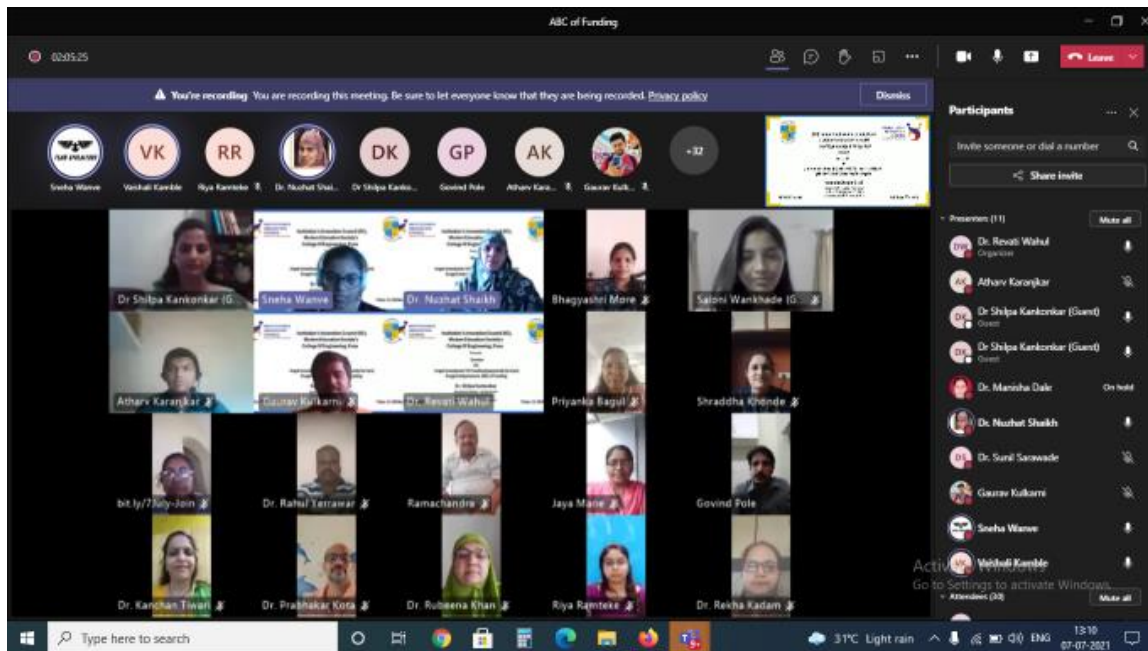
ABC of Funding

02:05:25

Leave

You're recording You are recording this meeting. Be sure to let everyone know that they are being recorded. Privacy policy

Dismiss

VK RR DK GP AK +32

Sneha Wanve Vaishali Kamble Riya Ramteke Dr. Nuzhat Shai... Dr Shilpa Kanko... Govind Pole Atharv Kara... Gaurav Kulk...

Participants

Invite someone or dial a number

Share invite

Presenters (11) Mute all

Dr. Revati Wahul
Organizer

Atharv Karanjkar

Dr Shilpa Kankonkar (Guest)
Guest

Dr Shilpa Kankonkar (Guest)
Guest

Dr. Manisha Dale On hold

Dr. Nuzhat Shaikh

Dr. Sunil Sarawade

Gaurav Kulkarni

Sneha Wanve

Vaishali Kamble

Attendees (30) Mute all

Dr Shilpa Kankonkar (G...

Sneha Wanve

Dr. Nuzhat Shaikh

Bhagyashri More

Saloni Wankhade (G...

Atharv Karanjkar

Gaurav Kulkarni

Dr. Revati Wahul

Priyanka Bagul

Shraddha Khende

bit.ly/7July-Join

Dr. Rahul Yerrawar

Ramachandra

Jaya Mane

Govind Pole

Dr. Kanchan Tiwari

Dr. Prabhakar Kota

Dr. Rubeena Khan

Riya Ramteke

Dr. Rekha Kadam

Activate Windows
Go to Settings to activate Windows.

Type here to search

31°C Light rain ENG 13:10 07-07-2021